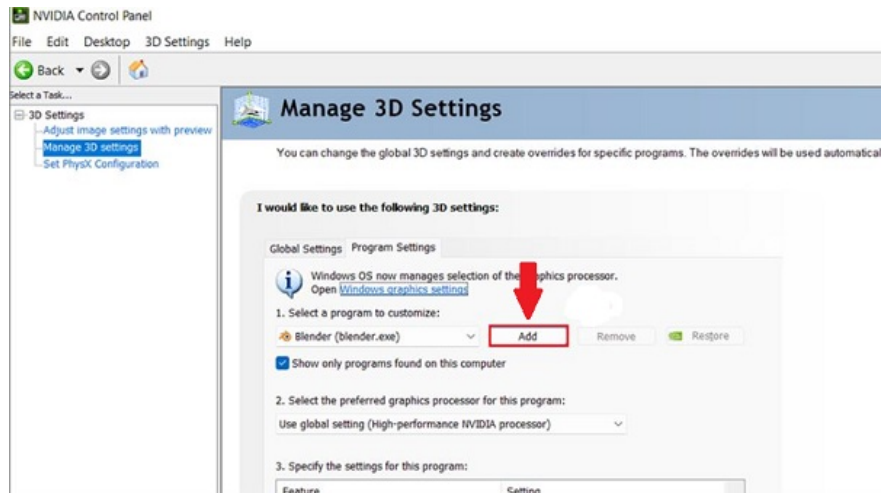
NVIDIA Control Panel

File Edit Desktop 3D Settings Help

Back

Select a Task...

3D Settings
Adjust image settings with preview
Manage 3D settings
Set PhysX Configuration

Manage 3D Settings

You can change the global 3D settings and create overrides for specific programs. The overrides will be used automatica

I would like to use the following 3D settings:

Global Settings Program Settings

Windows OS now manages selection of the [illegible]aphics processor.
Open Windows graphics settings

1. Select a program to customize:

Blender (blender.exe)

Add Remove Restore

Show only programs found on this computer

2. Select the preferred graphics processor for this program:

Use global setting (High-performance NVIDIA processor)

3. Specify the settings for this program:

| Feature | Setting |